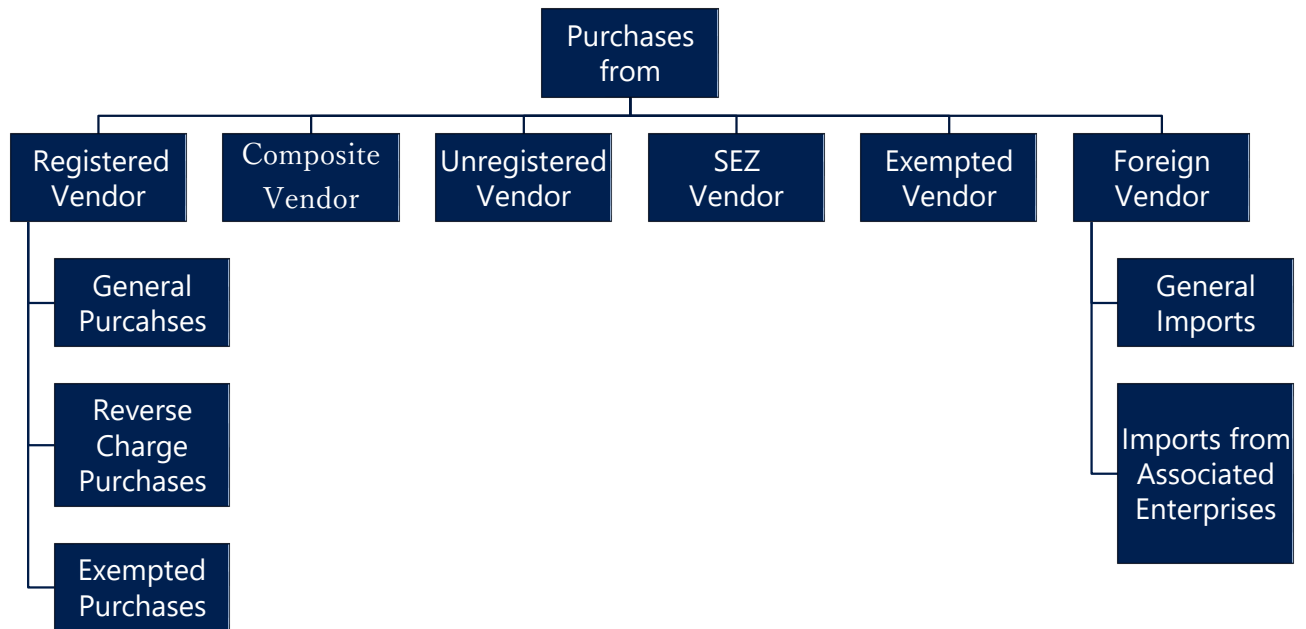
Purchases from

Registered Vendor

Composite Vendor

Unregistered Vendor

SEZ Vendor

Exempted Vendor

Foreign Vendor

General Purcahses

Reverse Charge Purchases

Exempted Purchases

General Imports

Imports from Associated Enterprises